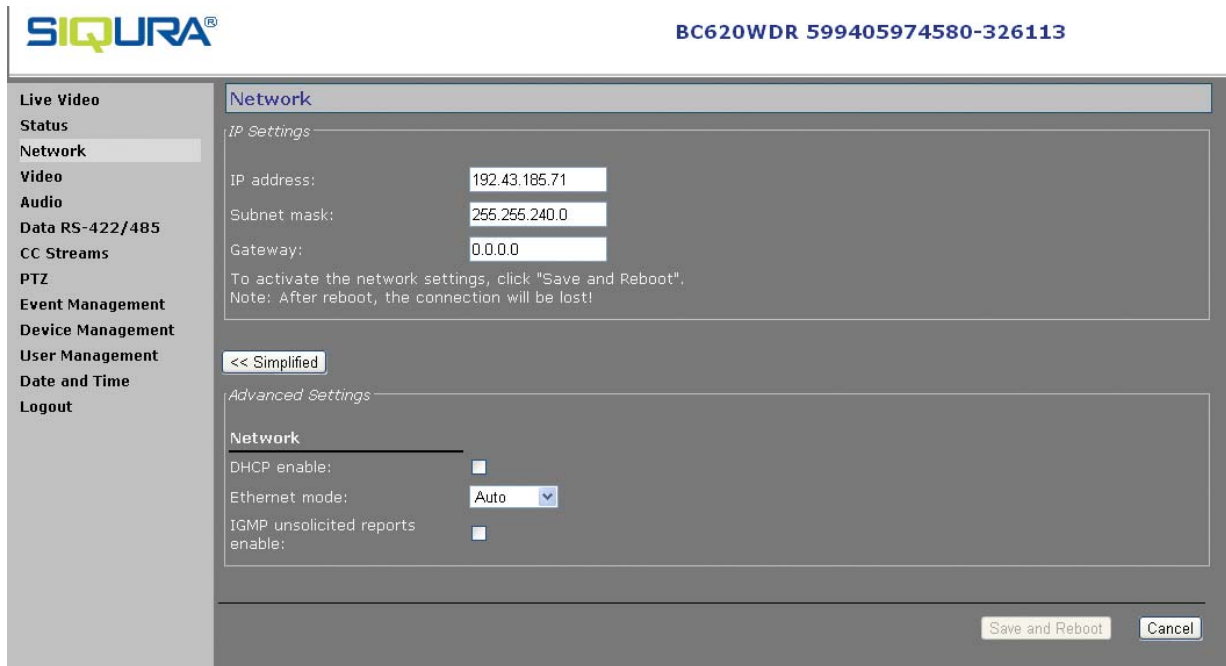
SIQURA®

BC620WDR 599405974580-326113

Live Video
Status
Network
Video
Audio
Data RS-422/485
CC Streams
PTZ
Event Management
Device Management
User Management
Date and Time
Logout

Network

IP Settings

IP address: 192.43.185.71

Subnet mask: 255.255.240.0

Gateway: 0.0.0.0

To activate the network settings, click "Save and Reboot".
Note: After reboot, the connection will be lost!

<< Simplified

Advanced Settings

Network

DHCP enable:

Ethernet mode: Auto

IGMP unsolicited reports enable:

Save and Reboot

Cancel